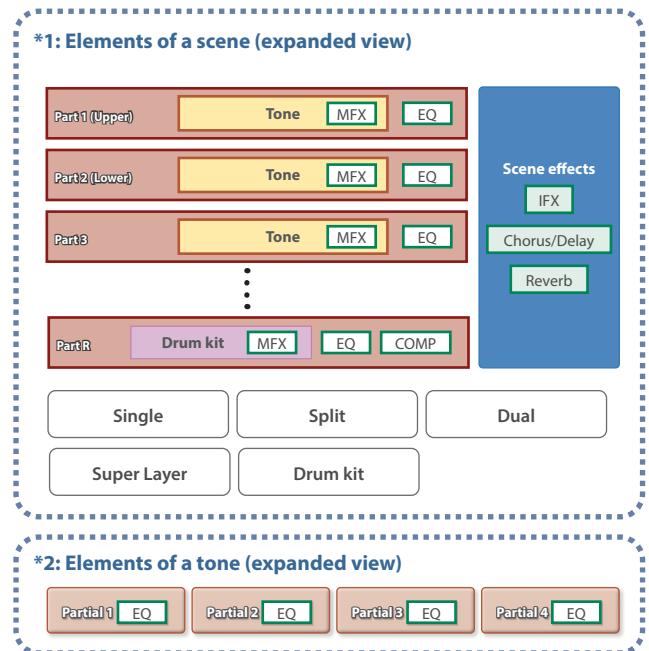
*1: Elements of a scene (expanded view)

Part 1 (Upper) Tone MFX EQ

Part 2 (Lower) Tone MFX EQ

Part 3 Tone MFX EQ

Part R Drum kit MFX EQ COMP

Scene effects
IFX
Chorus/Delay
Reverb

Single
Split
Dual
Super Layer
Drum kit

*2: Elements of a tone (expanded view)

Partial 1 EQ
Partial 2 EQ
Partial 3 EQ
Partial 4 EQ